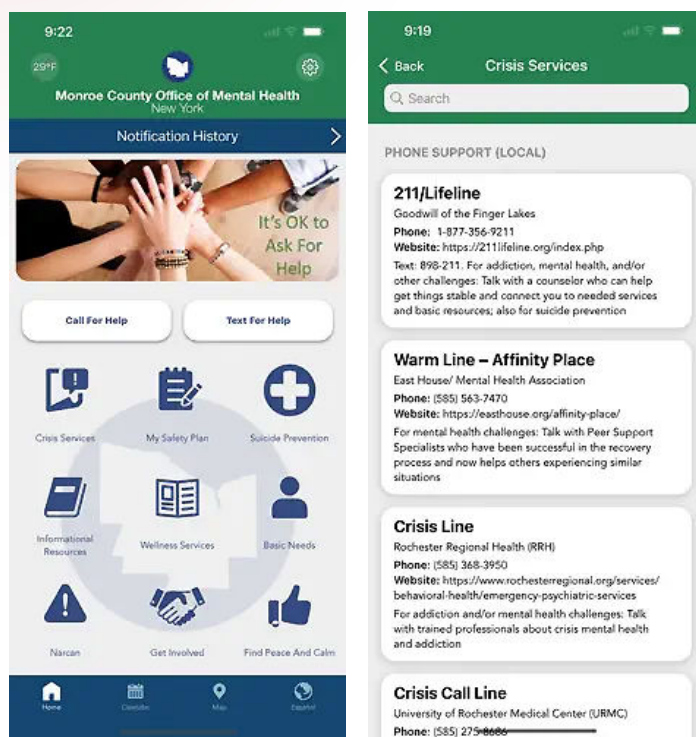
9:22

29°F

Monroe County Office of Mental Health
New York

Notification History

It's OK to Ask For Help

Call For Help

Text For Help

Crisis Services

My Safety Plan

Suicide Prevention

Informational Resources

Wellness Services

Basic Needs

Narcan

Get Involved

Find Peace And Calm

Home

Calendar

Map

Español

9:19

Back

Crisis Services

Search

PHONE SUPPORT (LOCAL)

211/Lifeline
Goodwill of the Finger Lakes
Phone: 1-877-356-9211
Website: https://211lifeline.org/index.php
Text: 898-211. For addiction, mental health, and/or other challenges: Talk with a counselor who can help get things stable and connect you to needed services and basic resources; also for suicide prevention

Warm Line – Affinity Place
East House/ Mental Health Association
Phone: (585) 563-7470
Website: https://easthouse.org/affinity-place/
For mental health challenges: Talk with Peer Support Specialists who have been successful in the recovery process and now helps others experiencing similar situations

Crisis Line
Rochester Regional Health (RRH)
Phone: (585) 368-3950
Website: https://www.rochesterregional.org/services/behavioral-health/emergency-psychiatric-services
For addiction and/or mental health challenges: Talk with trained professionals about crisis mental health and addiction

Crisis Call Line
University of Rochester Medical Center (URMC)
Phone: (585) 275-8686